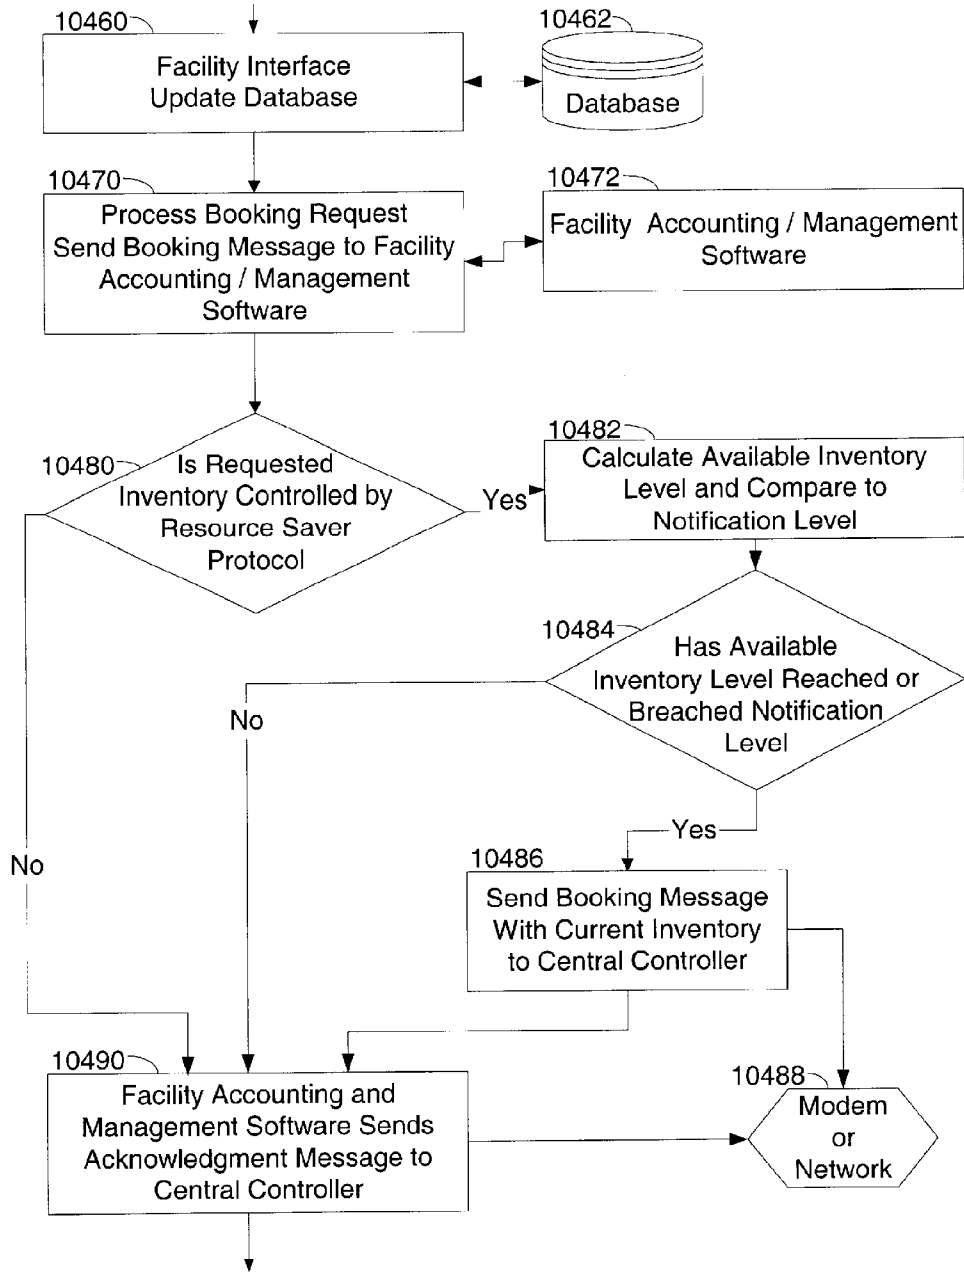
10460

Facility Interface Update Database

10462

Database

10470

Process Booking Request Send Booking Message to Facility Accounting / Management Software

10472

Facility Accounting / Management Software

10480

Is Requested Inventory Controlled by Resource Saver Protocol

Yes

10482

Calculate Available Inventory Level and Compare to Notification Level

10484

Has Available Inventory Level Reached or Breached Notification Level

No

No

Yes

10486

Send Booking Message With Current Inventory to Central Controller

10490

Facility Accounting and Management Software Sends Acknowledgment Message to Central Controller

10488

Modem or Network